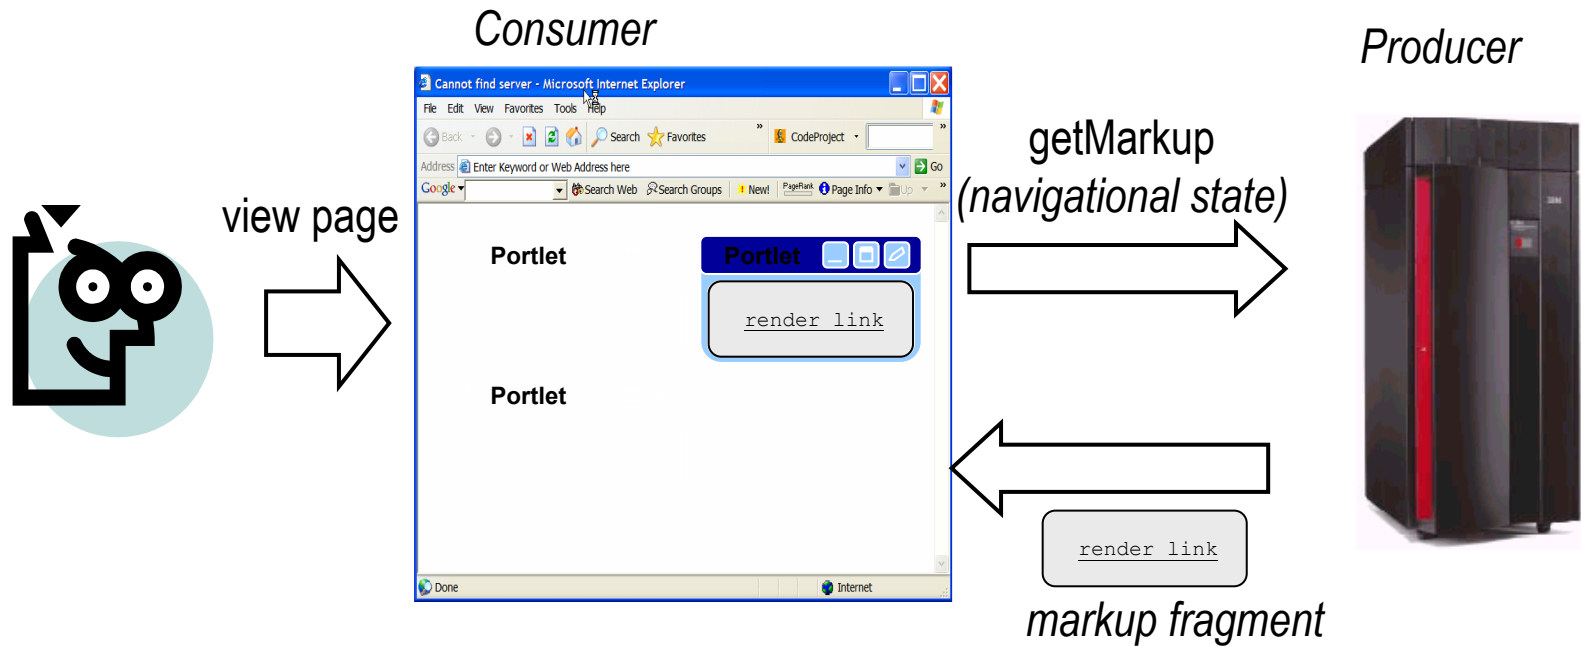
Consumer

Producer

view page

Cannot find server - Microsoft Internet Explorer

File Edit View Favorites Tools Help

Back Search Favorites CodeProject

Address Enter Keyword or Web Address here Go

Google Search Web Search Groups New! PageRank Page Info Up

Portlet

Portlet

render link

Portlet

Done Internet

getMarkup
(navigational state)

render link

markup fragment

IBM